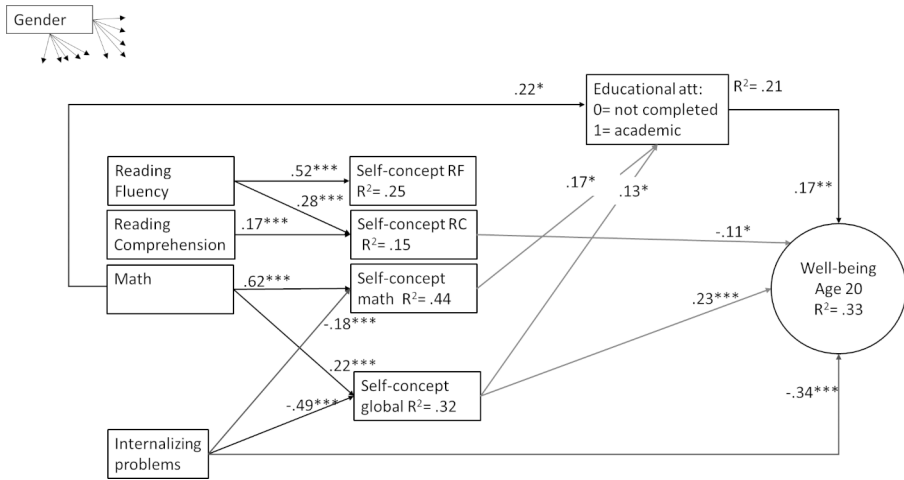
Gender

.22*

Educational att:
0= not completed
1= academic

$R^2$= .21

Reading Fluency

.52***

Self-concept RF
$R^2$= .25

.28***

.17*

.13*

.17**

Reading Comprehension

.17***

Self-concept RC
$R^2$= .15

-.11*

Math

.62***

Self-concept math $R^2$= .44

.23***

Well-being
Age 20
$R^2$= .33

-.18***

.22***

-.49***

Self-concept global $R^2$= .32

-.34***

Internalizing problems